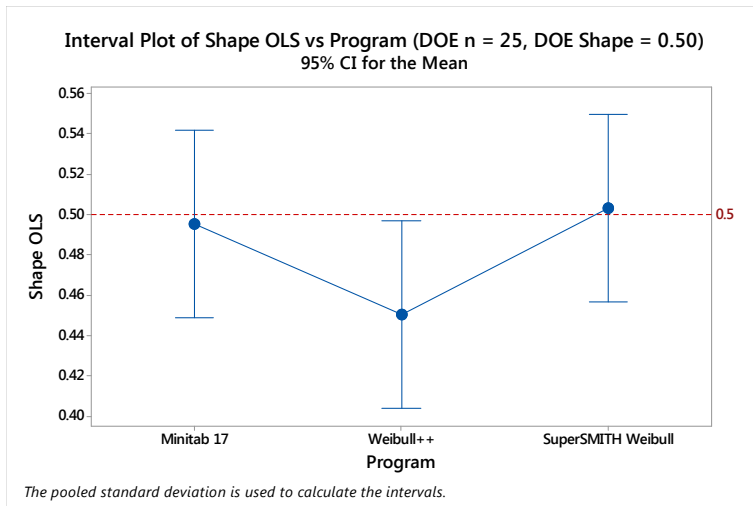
Interval Plot of Shape OLS vs Program (DOE n = 25, DOE Shape = 0.50)
95% CI for the Mean

Shape OLS

0.56
0.54
0.52
0.50
0.48
0.46
0.44
0.42
0.40

0.5

Minitab 17
Weibull++
SuperSMITH Weibull

Program

The pooled standard deviation is used to calculate the intervals.